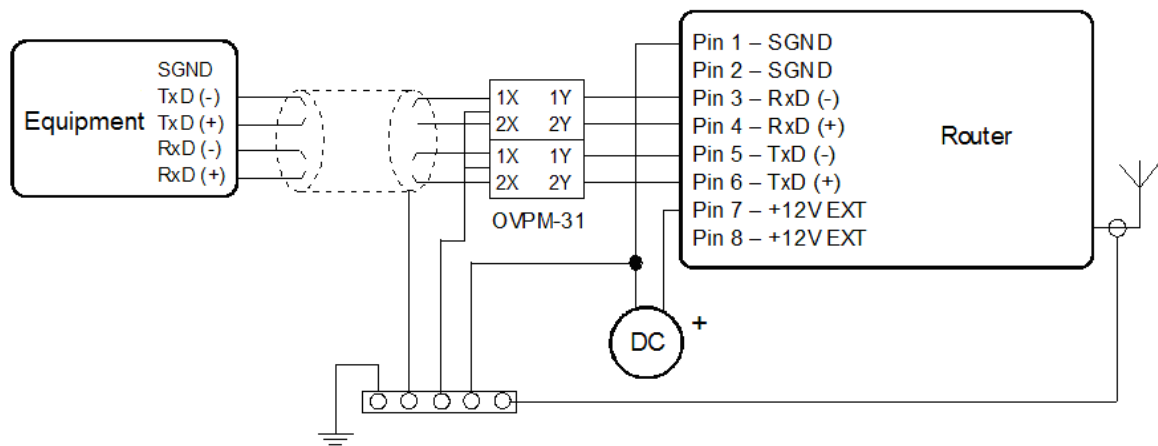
Equipment
SGND
TxD (-)
TxD (+)
RxD (-)
RxD (+)

1X 1Y
2X 2Y
1X 1Y
2X 2Y
OVPM-31

Pin 1 – SGND
Pin 2 – SGND
Pin 3 – RxD (-)
Pin 4 – RxD (+)
Pin 5 – TxD (-)
Pin 6 – TxD (+)
Pin 7 – +12V EXT
Pin 8 – +12V EXT

Router

DC
+